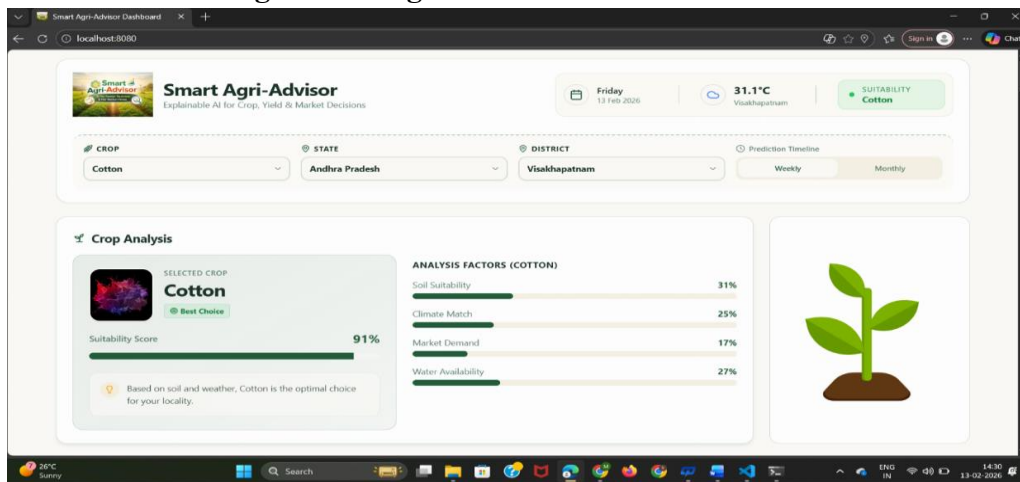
Smart Agri-Advisor Dashboard ×
localhost:8080
Sign in
Chat

Smart Agri-Advisor
Smart Agri-Advisor
Explainable AI for Crop, Yield & Market Decisions

Friday
13 Feb 2026

31.1°C
Visakhapatnam

SUITABILITY
Cotton

CROP
Cotton

STATE
Andhra Pradesh

DISTRICT
Visakhapatnam

Prediction Timeline
Weekly
Monthly

Crop Analysis

SELECTED CROP
Cotton
Best Choice

Suitability Score
91%

Based on soil and weather, Cotton is the optimal choice for your locality.

ANALYSIS FACTORS (COTTON)

Soil Suitability
31%

Climate Match
25%

Market Demand
17%

Water Availability
27%

26°C
Sunny

Search

ENG
IN
14:30
13-02-2026